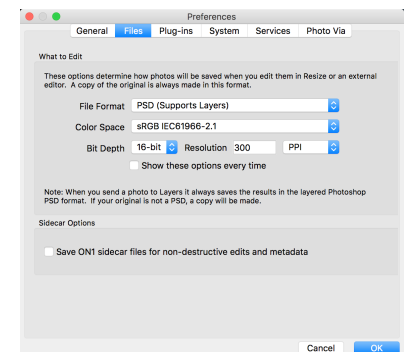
Preferences

General | Files | Plug-ins | System | Services | Photo Via

What to Edit

These options determine how photos will be saved when you edit them in Resize or an external editor. A copy of the original is always made in this format.

File Format PSD (Supports Layers)

Color Space sRGB IEC61966-2.1

Bit Depth 16-bit Resolution 300 PPI

Show these options every time

Note: When you send a photo to Layers it always saves the results in the layered Photoshop PSD format. If your original is not a PSD, a copy will be made.

Sidecar Options

Save ON1 sidecar files for non-destructive edits and metadata

Cancel OK